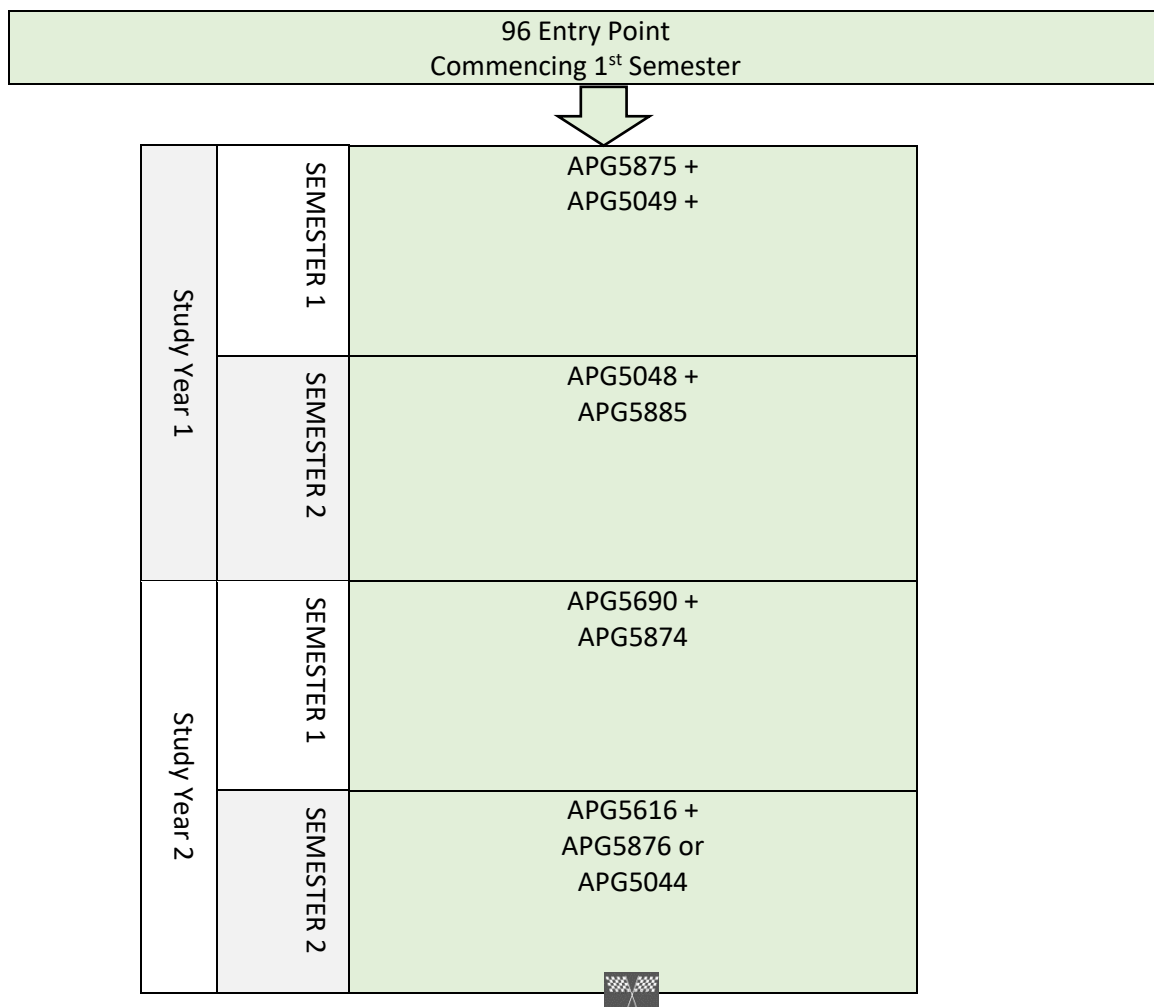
96 Entry Point
Commencing 1$^{st}$ Semester

| | | |
|---|---|---|
| Study Year 1 | SEMESTER 1 | APG5875 + APG5049 + |
| | SEMESTER 2 | APG5048 + APG5885 |
| Study Year 2 | SEMESTER 1 | APG5690 + APG5874 |
| | SEMESTER 2 | APG5616 + APG5876 or APG5044 |